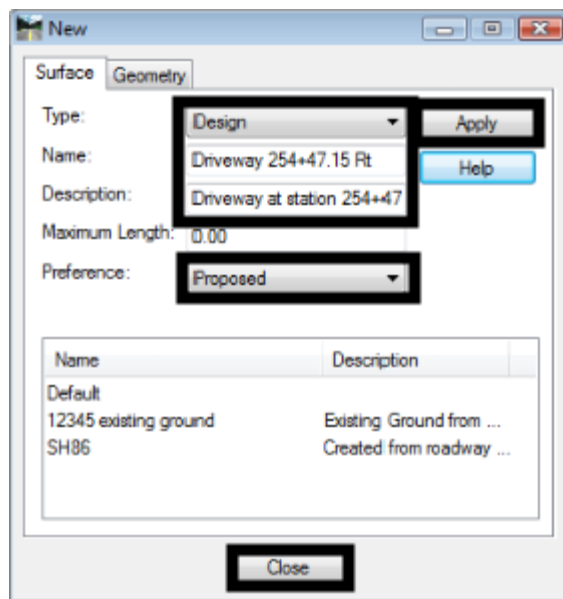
New

Surface Geometry

Type: Design

Apply

Name: Driveway 254+47.15 Rt

Help

Description: Driveway at station 254+47

Maximum Length: 0.00

Preference: Proposed

| Name | Description |
|---|---|
| Default | |
| 12345 existing ground | Existing Ground from ... |
| SH86 | Created from roadway ... |

Close